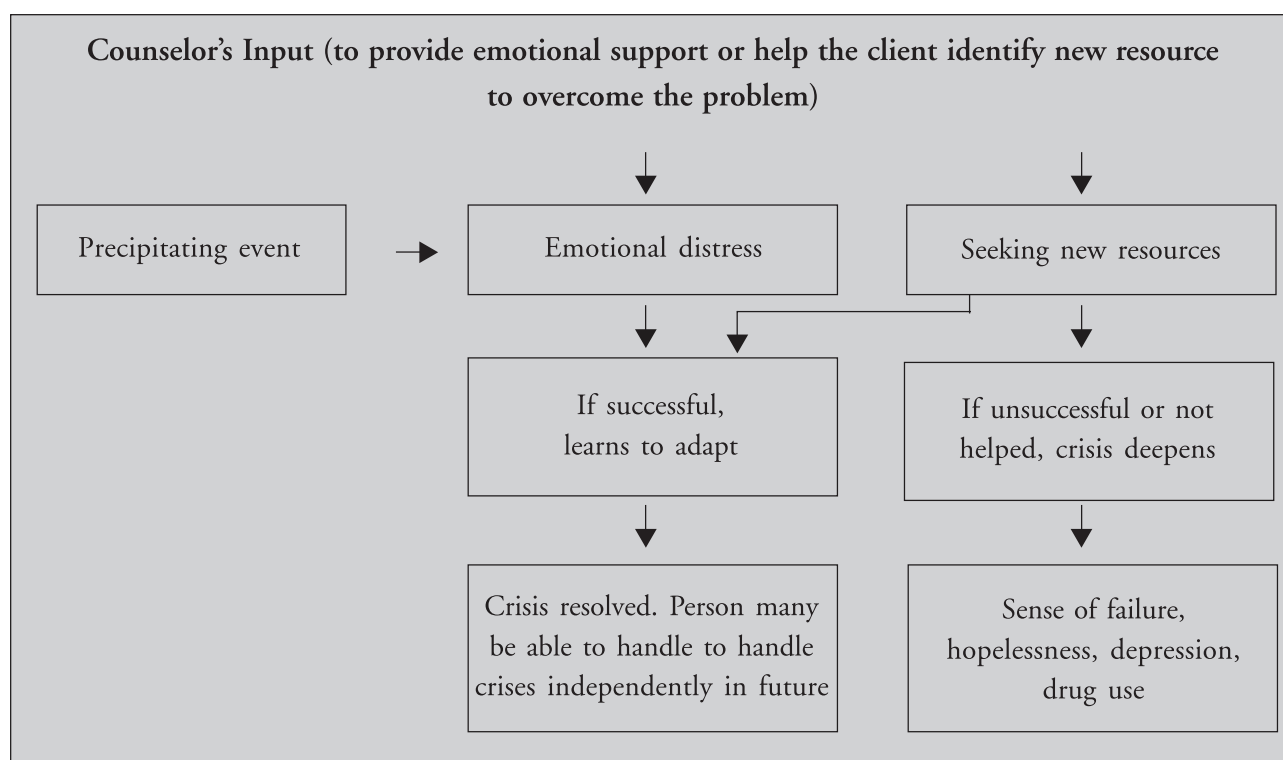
Counselor's Input (to provide emotional support or help the client identify new resource to overcome the problem)

Precipitating event

Emotional distress

Seeking new resources

If successful, learns to adapt

If unsuccessful or not helped, crisis deepens

Crisis resolved. Person many be able to handle to handle crises independently in future

Sense of failure, hopelessness, depression, drug use